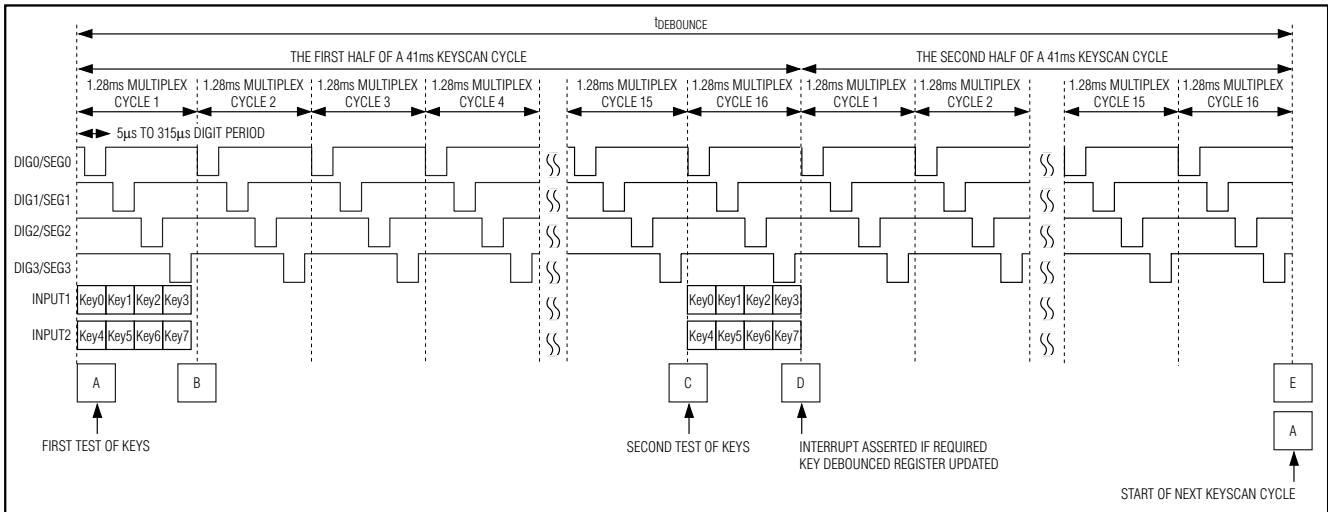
$t_{DEBOUNCE}$

THE FIRST HALF OF A 41ms KEYSCAN CYCLE

THE SECOND HALF OF A 41ms KEYSCAN CYCLE

1.28ms MULTIPLEX CYCLE 1

1.28ms MULTIPLEX CYCLE 2

1.28ms MULTIPLEX CYCLE 3

1.28ms MULTIPLEX CYCLE 4

1.28ms MULTIPLEX CYCLE 15

1.28ms MULTIPLEX CYCLE 16

1.28ms MULTIPLEX CYCLE 1

1.28ms MULTIPLEX CYCLE 2

1.28ms MULTIPLEX CYCLE 15

1.28ms MULTIPLEX CYCLE 16

5µs TO 315µs DIGIT PERIOD

DIG0/SEG0

DIG1/SEG1

DIG2/SEG2

DIG3/SEG3

INPUT1 Key0 Key1 Key2 Key3 Key0 Key1 Key2 Key3

INPUT2 Key4 Key5 Key6 Key7 Key4 Key5 Key6 Key7

A B C D E A

FIRST TEST OF KEYS

SECOND TEST OF KEYS

INTERRUPT ASSERTED IF REQUIRED
KEY DEBOUNCED REGISTER UPDATED

START OF NEXT KEYSCAN CYCLE